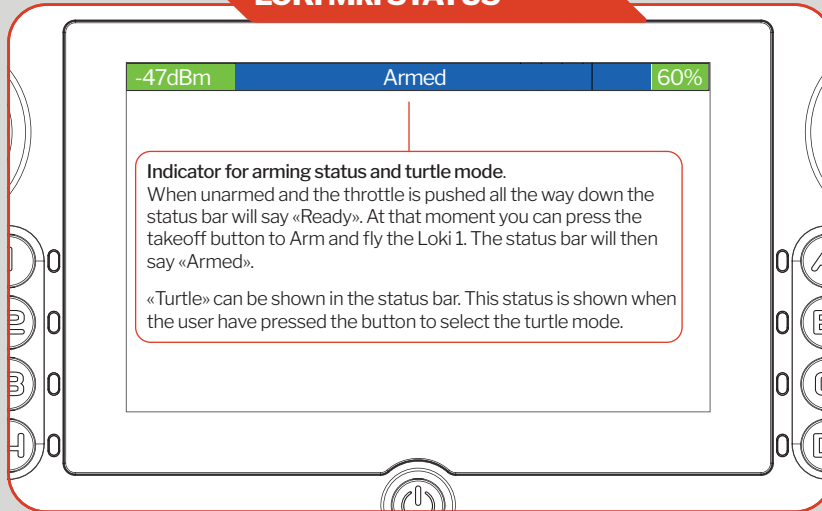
-47dBm | Armed | 60%

Indicator for arming status and turtle mode.
When unarmed and the throttle is pushed all the way down the status bar will say «Ready». At that moment you can press the takeoff button to Arm and fly the Loki 1. The status bar will then say «Armed».

«Turtle» can be shown in the status bar. This status is shown when the user have pressed the button to select the turtle mode.